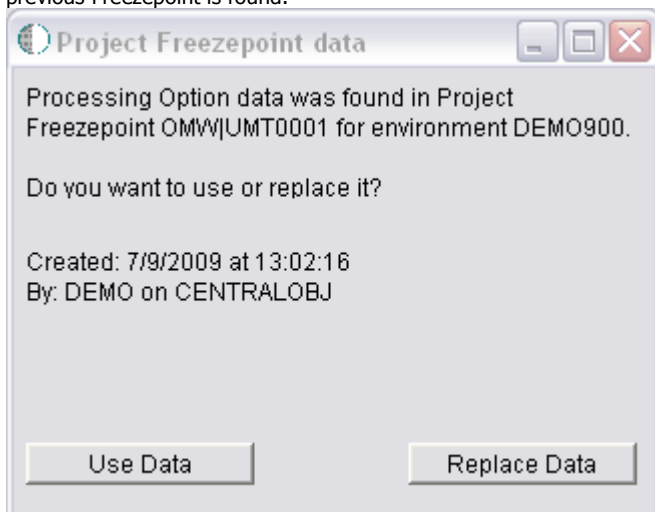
previous Freezepoint is found.

Project Freezepoint data

Processing Option data was found in Project Freezepoint OMW|UMT0001 for environment DEMO900.

Do you want to use or replace it?

Created: 7/9/2009 at 13:02:16
By: DEMO on CENTRALOBJ

Use Data

Replace Data